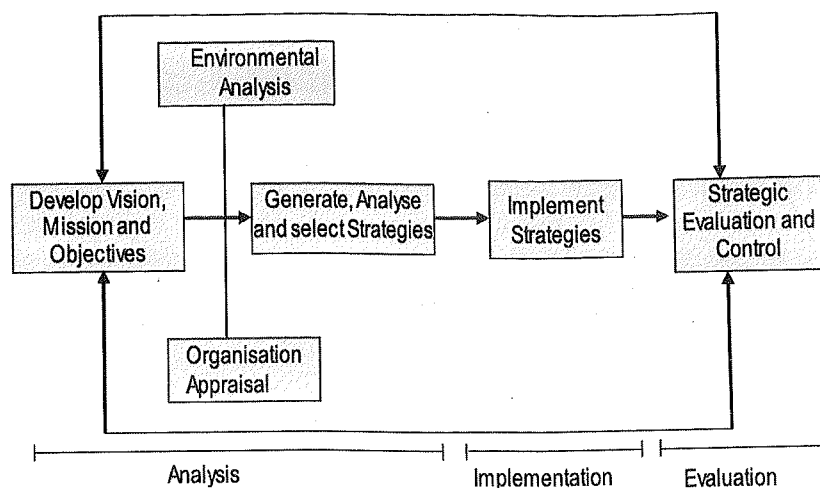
Environmental Analysis

Develop Vision, Mission and Objectives

Generate, Analyse and select Strategies

Implement Strategies

Strategic Evaluation and Control

Organisation Appraisal

Analysis

Implementation

Evaluation